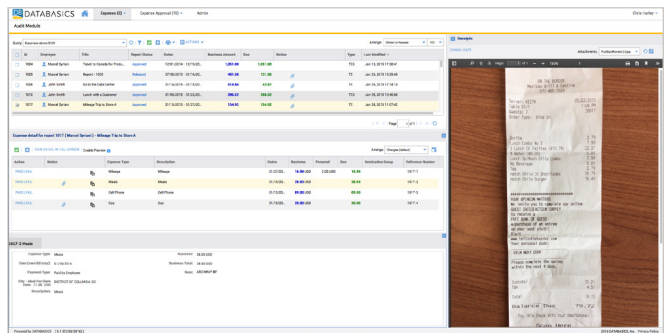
DATABASICS Expense (0) Expense Approval (10) Admin Chris Harley

Audit Module

Entry: Expense above $100 | Arrange: Oldest to Newest | 100

| | Id | Employee | Title | Report Status | Dates | Business Amount | Due | Notes | Type | Last Modified |
|---|---|---|---|---|---|---|---|---|---|---|
| | 1004 | Manuel Syrian | Travel to Canada for Produ... | Approved | 12/01/2014 - 12/15/20... | 1,297.00 | 1,297.00 | | T/E | Jan 26, 2018 11:28:19 |
| | 1005 | Manuel Syrian | Report - 1005 | Released | 07/06/2015 - 07/16/20... | 481.00 | 121.00 | | T/E | Jan 26, 2018 11:28:49 |
| | 1006 | John Smith | Air to the Data center | Approved | 01/16/2018 - 01/16/20... | 414.96 | 43.97 | | T/E | Jan 26, 2018 11:34:29 |
| | 1010 | John Smith | Lunch with a Customer | Approved | 01/06/2018 - 01/25/20... | 286.12 | 286.02 | | T/E | Jan 26, 2018 11:40:06 |
| | 1017 | Manuel Syrian | Mileage Trip to Store A | Approved | 01/16/2018 - 01/23/20... | 154.90 | 154.90 | | T/E | Jan 26, 2018 11:47:40 |

Page 1 of 1

Expense detail for report 1017 (Manuel Syrian) - Mileage Trip to Store A

SHOW DETAIL IN CELL EDITOR Enable Preview | Arrange: Charges (default)

| Action | Notes | | Expense Type | Description | Date | Business | Personal | Due | Itemization Group | Reference Number |
|---|---|---|---|---|---|---|---|---|---|---|
| PRINT/VIEW | | | Mileage | Mileage | 01/21/20... | 16.90 USD | 0.00 USD | 16.90 | | 1017-1 |
| PRINT/VIEW | | | Meals | Meals | 01/16/20... | 28.00 USD | | 28.00 | | 1017-4 |
| PRINT/VIEW | | | Cell Phone | Cell Phone | 01/16/20... | 80.00 USD | | 80.00 | | 1017-2 |
| PRINT/VIEW | | | Taxi | Taxi | 01/16/20... | 30.00 USD | | 30.00 | | 1017-3 |

1017-3 Meals

Expense type: Meals
Date (mm/dd/yyyy): 01/16/2018
Payment Type: Paid by Employee
City - Meal Per Diem Rates: 01.06.2018: DISTRICT OF COLUMBIA DC
Description: Meals

Business: 28.00 USD
Business Total: 28.00 USD
Dates: ARD MNLP BP

Receipts
ZOOM EDIT | Attachments: Purified Receipt (.jpg)

Powered by DATABASICS | 8.7.0(5938) NT-3011
2018 DATABASICS, Inc. Privacy Policy